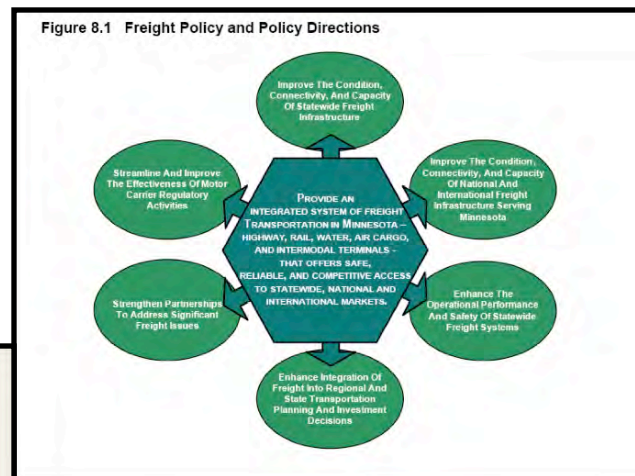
Figure 8.1 Freight Policy and Policy Directions

Improve The Condition, Connectivity, And Capacity Of Statewide Freight Infrastructure

Improve The Condition, Connectivity, And Capacity Of National And International Freight Infrastructure Serving Minnesota

Enhance The Operational Performance And Safety Of Statewide Freight Systems

Enhance Integration Of Freight Into Regional And State Transportation Planning And Investment Decisions

Strengthen Partnerships To Address Significant Freight Issues

Streamline And Improve The Effectiveness Of Motor Carrier Regulatory Activities

PROVIDE AN INTEGRATED SYSTEM OF FREIGHT TRANSPORTATION IN MINNESOTA – HIGHWAY, RAIL, WATER, AIR CARGO, AND INTERMODAL TERMINALS – THAT OFFERS SAFE, RELIABLE, AND COMPETITIVE ACCESS TO STATEWIDE, NATIONAL AND INTERNATIONAL MARKETS.